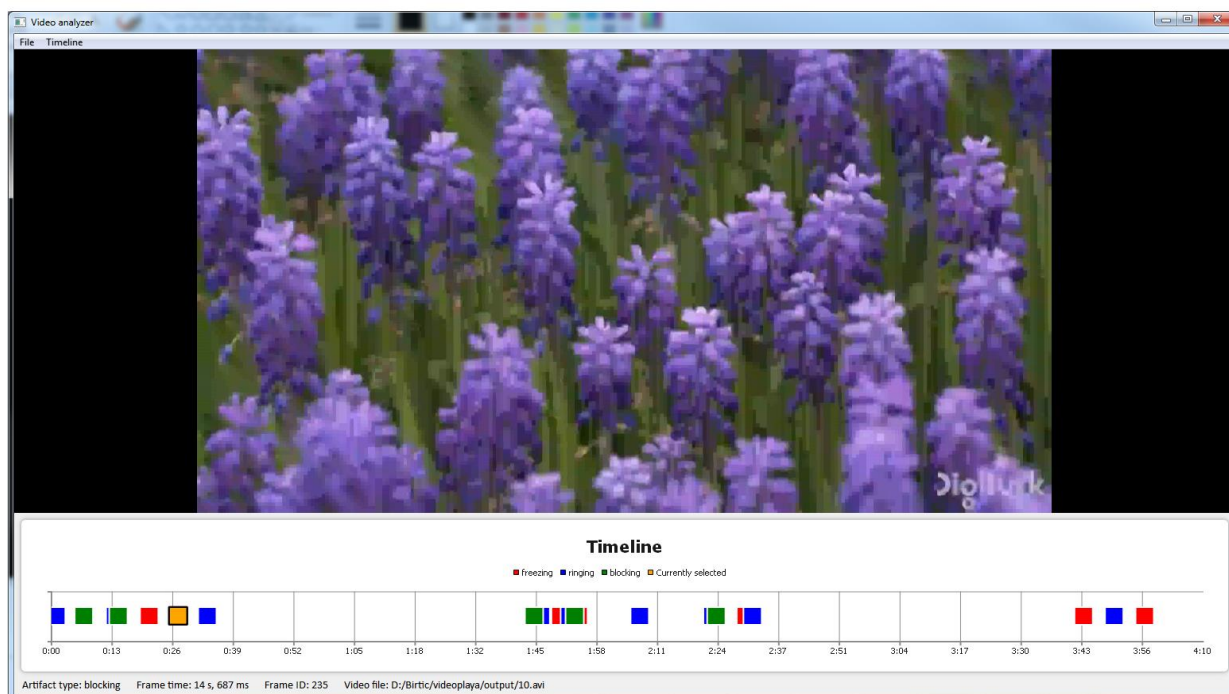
Video analyzer

File Timeline

Digilink

Timeline

freezing ringing blocking Currently selected

0:00 0:13 0:26 0:39 0:52 1:05 1:18 1:32 1:45 1:58 2:11 2:24 2:37 2:51 3:04 3:17 3:30 3:43 3:56 4:10

Artifact type: blocking Frame time: 14 s, 687 ms Frame ID: 235 Video file: D:/Birtic/videoplaya/output/10.avi